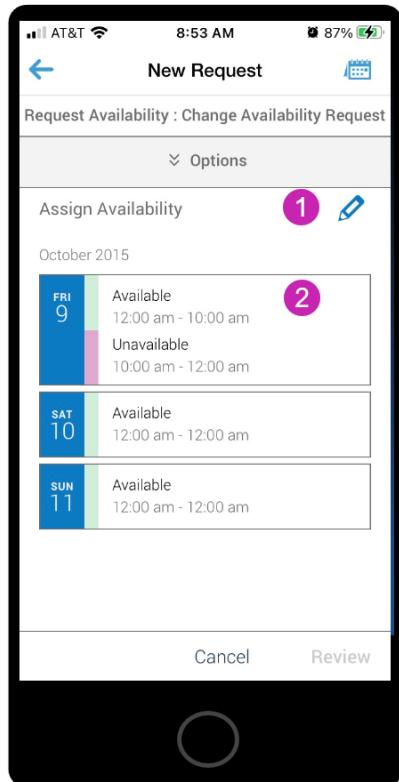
AT&T 8:53 AM 87%

New Request

Request Availability : Change Availability Request

Options

Assign Availability 1

October 2015

2

FRI 9 Available 12:00 am - 10:00 am
Unavailable 10:00 am - 12:00 am

SAT 10 Available 12:00 am - 12:00 am

SUN 11 Available 12:00 am - 12:00 am

Cancel Review